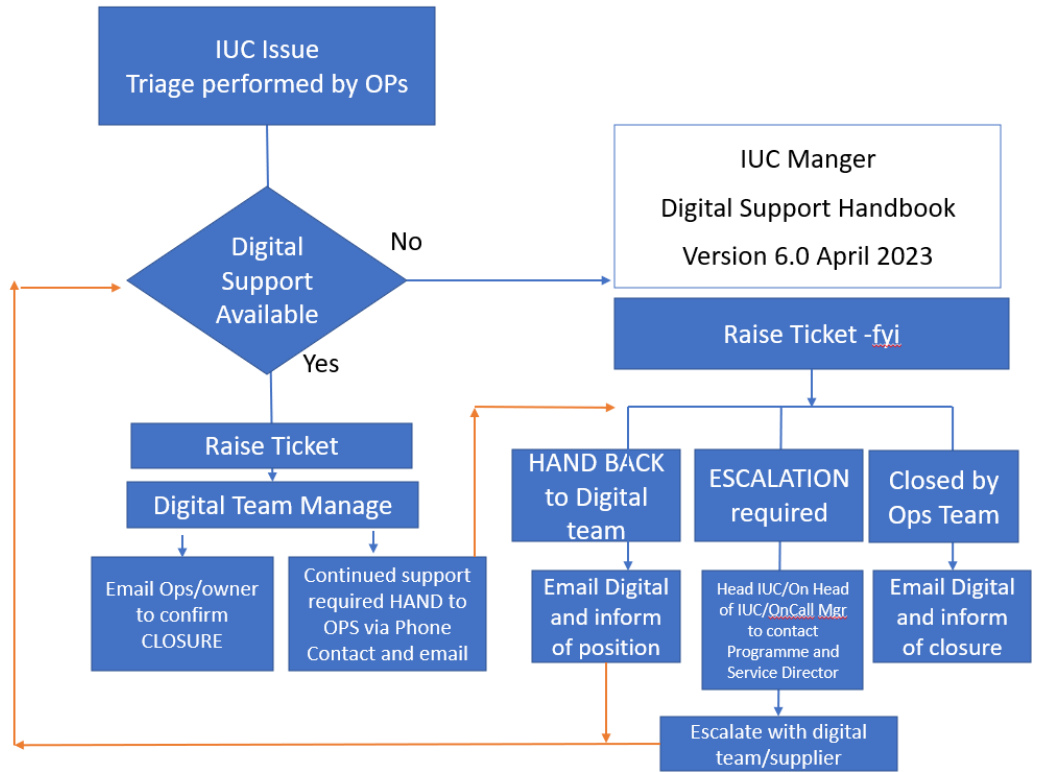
IUC Issue
Triage performed by OPs

Digital Support Available

No

Yes

IUC Manger
Digital Support Handbook
Version 6.0 April 2023

Raise Ticket -fyi

Raise Ticket

Digital Team Manage

Email Ops/owner to confirm CLOSURE

Continued support required HAND to OPS via Phone Contact and email

HAND BACK to Digital team

ESCALATION required

Closed by Ops Team

Email Digital and inform of position

Head IUC/On Head of IUC/OnCall Mgr to contact Programme and Service Director

Email Digital and inform of closure

Escalate with digital team/supplier